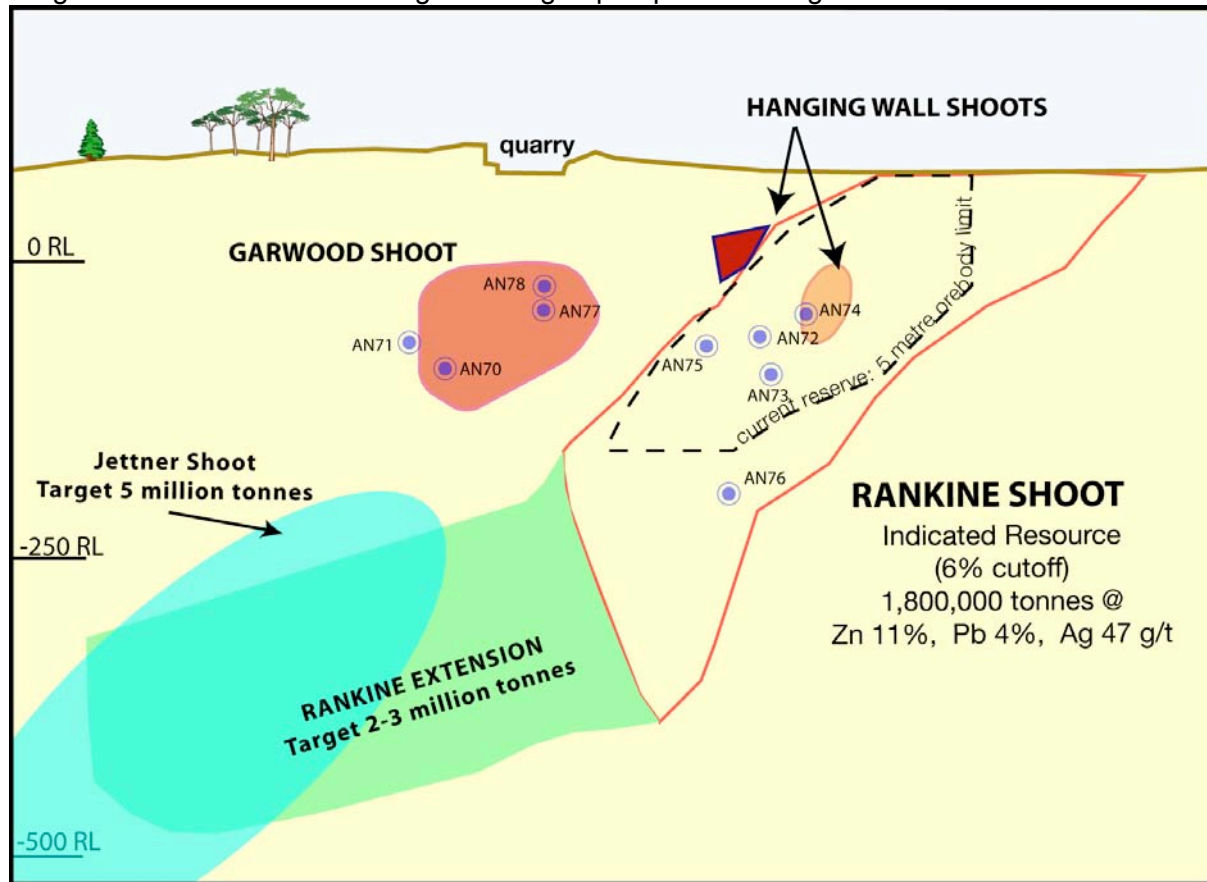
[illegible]

HANGING WALL SHOOTS

quarry

0 RL

GARWOOD SHOOT

AN78

AN77

AN71

AN70

AN74

AN72

AN75

AN73

current reserve: 5 metre orebody limit

AN76

Jettner Shoot
Target 5 million tonnes

-250 RL

RANKINE SHOOT
Indicated Resource
(6% cutoff)
1,800,000 tonnes @
Zn 11%, Pb 4%, Ag 47 g/t

RANKINE EXTENSION
Target 2-3 million tonnes

-500 RL